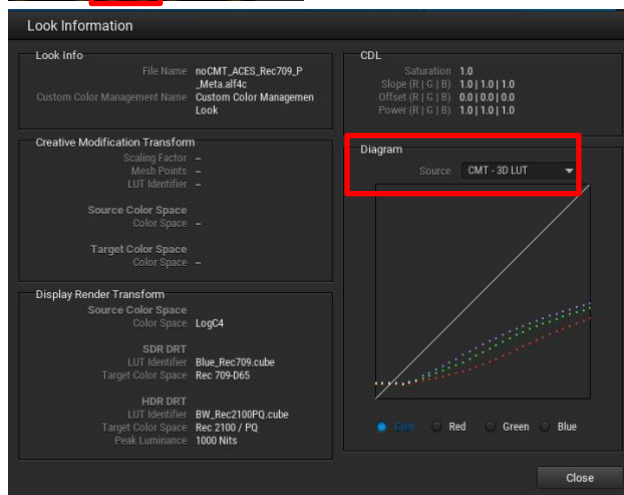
Look Information

Look Info

File Name noCMT_ACES_Rec709_P_Meta.alf4c

Custom Color Management Name Custom Color Managemen Look

Creative Modification Transform

Scaling Factor –

Mesh Points –

LUT Identifier –

Source Color Space

Color Space –

Target Color Space

Color Space –

Display Render Transform

Source Color Space

Color Space LogC4

SDR DRT

LUT Identifier Blue_Rec709.cube

Target Color Space Rec 709-D65

HDR DRT

LUT Identifier BW_Rec2100PQ.cube

Target Color Space Rec 2100 / PQ

Peak Luminance 1000 Nits

CDL

Saturation 1.0

Slope (R | G | B) 1.0 | 1.0 | 1.0

Offset (R | G | B) 0.0 | 0.0 | 0.0

Power (R | G | B) 1.0 | 1.0 | 1.0

Diagram

Source CMT - 3D LUT

Grey Red Green Blue

Close